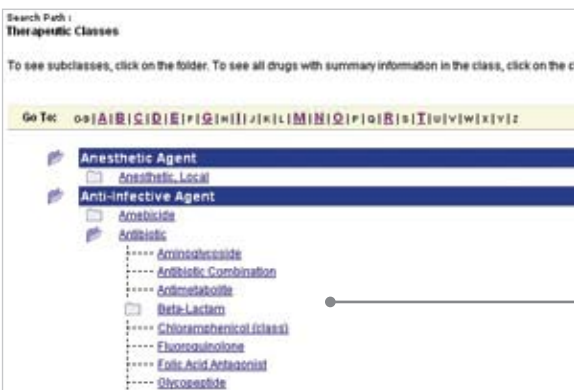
Search Path :
Therapeutic Classes

To see subclasses, click on the folder. To see all drugs with summary information in the class, click on the c

Go To: 0-9 | A | B | C | D | E | F | G | H | I | J | K | L | M | N | O | P | Q | R | S | T | U | V | W | X | Y | Z

Anesthetic Agent
Anesthetic, Local
Anti-infective Agent
Amebicide
Antibiotic
Aminoglycoside
Antibiotic Combination
Antimetabolite
Beta-Lactam
Chloramphenicol (class)
Fluoroquinolone
Folic Acid Antagonist
Glycopeptide